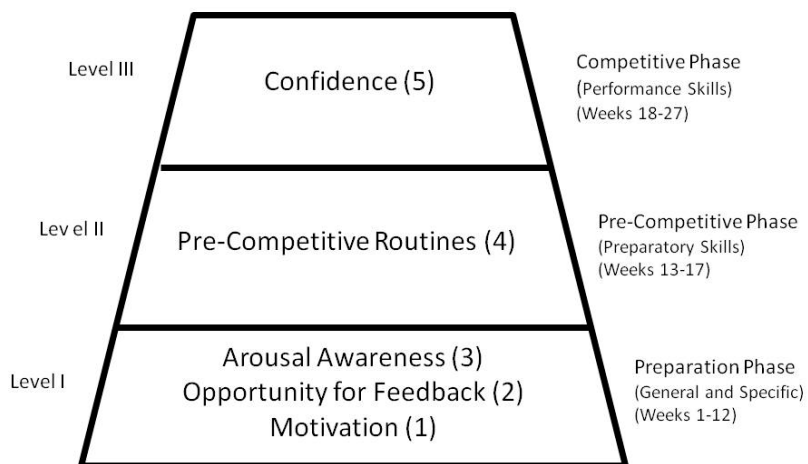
Level III

Confidence (5)

Competitive Phase
(Performance Skills)
(Weeks 18-27)

Lev el II

Pre-Competitive Routines (4)

Pre-Competitive Phase
(Preparatory Skills)
(Weeks 13-17)

Level I

Arousal Awareness (3)
Opportunity for Feedback (2)
Motivation (1)

Preparation Phase
(General and Specific)
(Weeks 1-12)